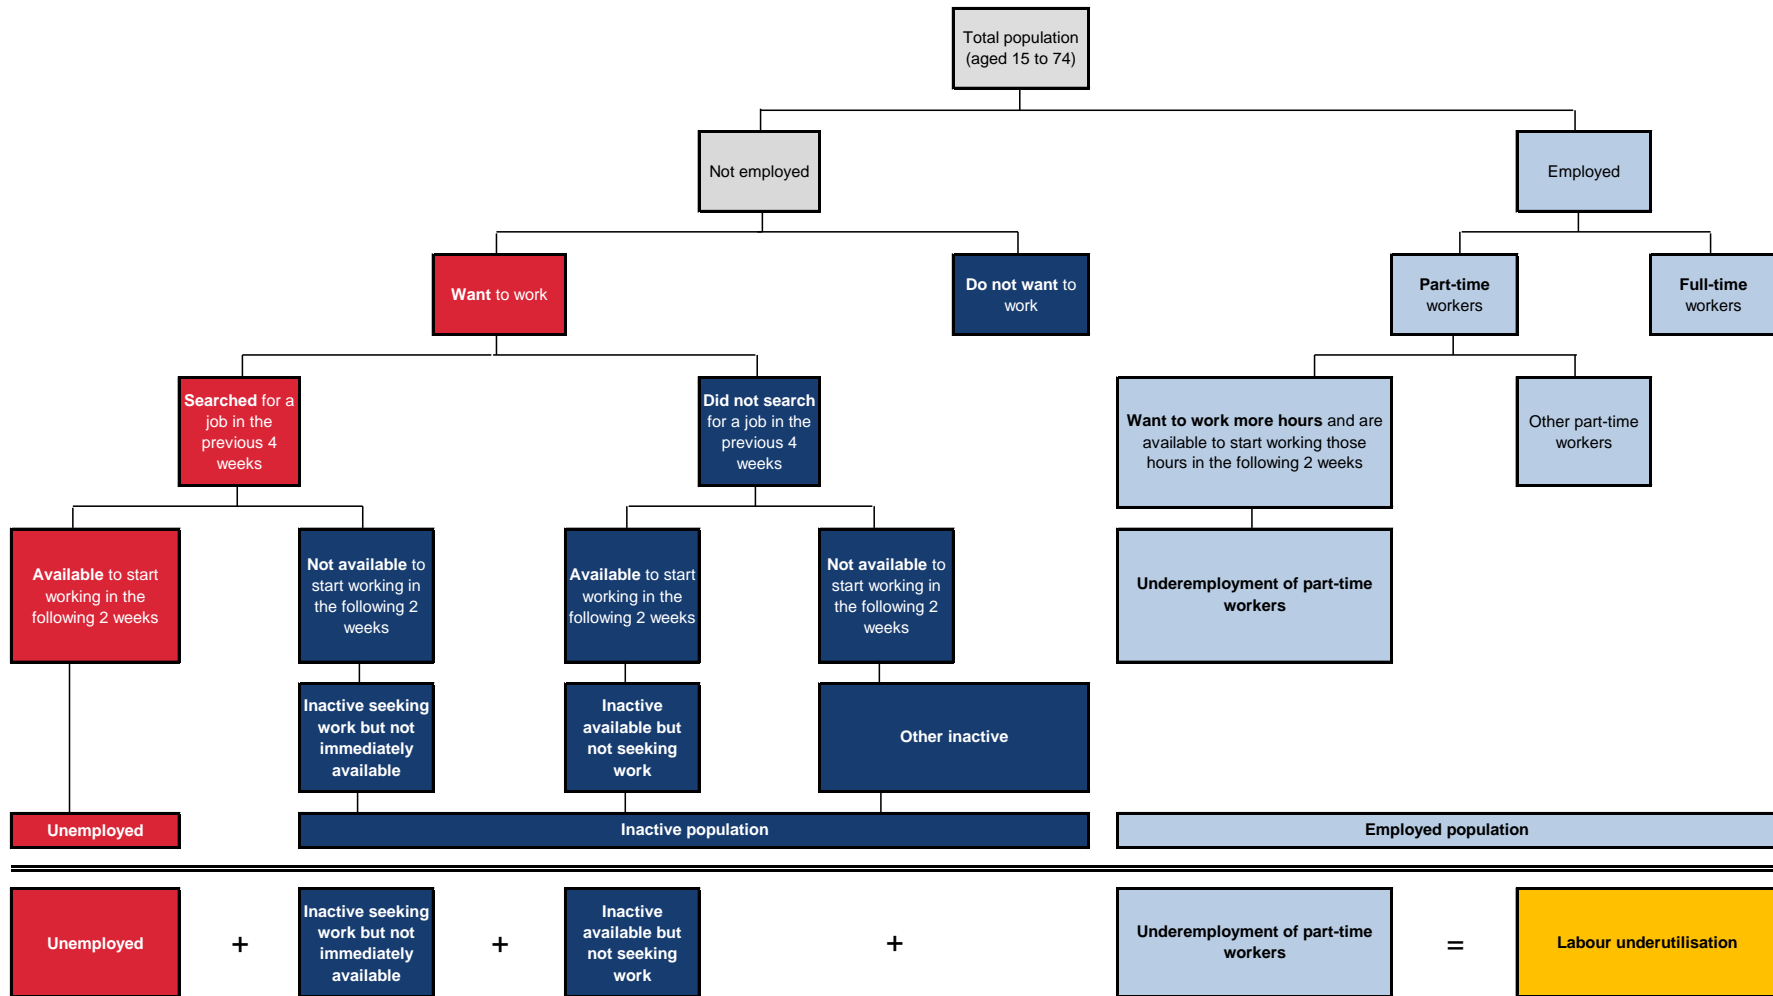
Total population (aged 15 to 74)

Not employed

Employed

Want to work

Do not want to work

Part-time workers

Full-time workers

Searched for a job in the previous 4 weeks

Did not search for a job in the previous 4 weeks

Want to work more hours and are available to start working those hours in the following 2 weeks

Other part-time workers

Available to start working in the following 2 weeks

Not available to start working in the following 2 weeks

Available to start working in the following 2 weeks

Not available to start working in the following 2 weeks

Underemployment of part-time workers

Inactive seeking work but not immediately available

Inactive available but not seeking work

Other inactive

Unemployed

Inactive population

Employed population

Unemployed + Inactive seeking work but not immediately available + Inactive available but not seeking work + Underemployment of part-time workers = Labour underutilisation